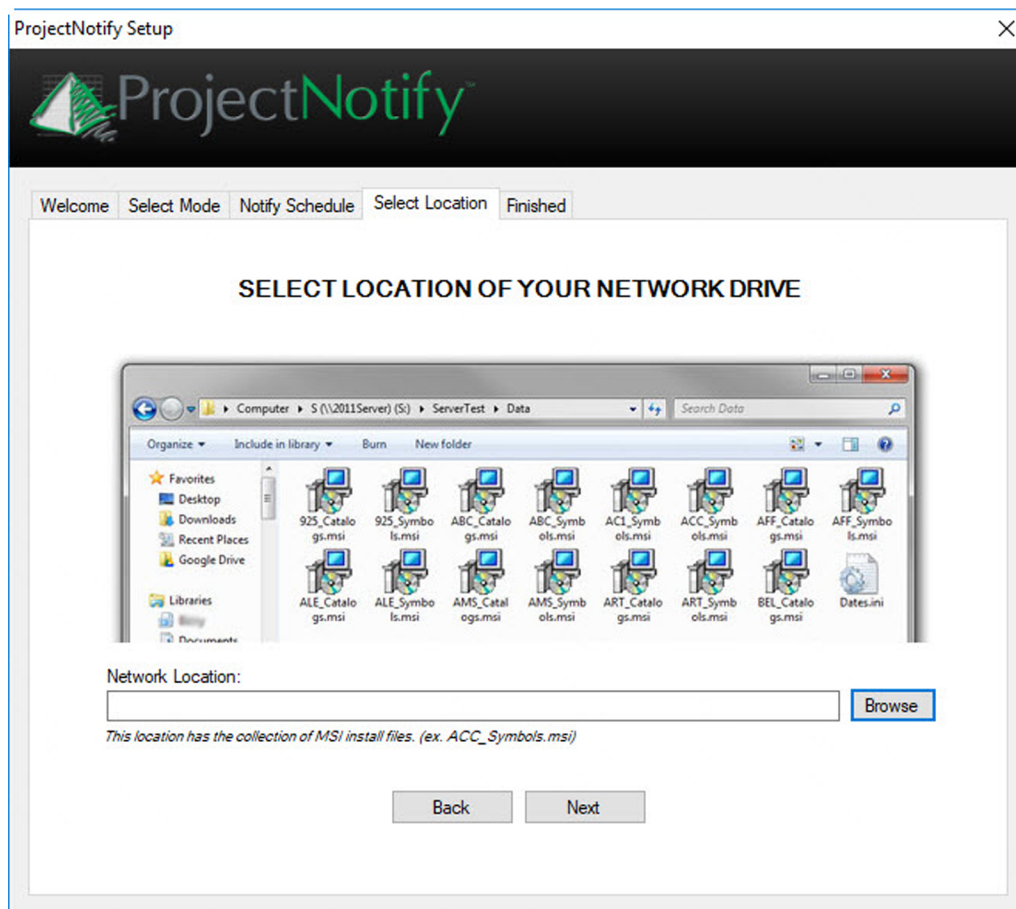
ProjectNotify Setup

ProjectNotify

Welcome Select Mode Notify Schedule Select Location Finished

SELECT LOCATION OF YOUR NETWORK DRIVE

Computer ▸ S (\\2011Server) (S:) ▸ ServerTest ▸ Data

Search Data

Organize ▾ Include in library ▾ Burn New folder

Favorites
Desktop
Downloads
Recent Places
Google Drive

Libraries
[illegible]
Documents

925_Catalogs.msi
925_Symbols.msi
ABC_Catalogs.msi
ABC_Symbols.msi
AC1_Symbols.msi
ACC_Symbols.msi
AFF_Catalogs.msi
AFF_Symbols.msi
ALE_Catalogs.msi
ALE_Symbols.msi
AMS_Catalogs.msi
AMS_Symbols.msi
ART_Catalogs.msi
ART_Symbols.msi
BEL_Catalogs.msi
Dates.ini

Network Location:

Browse

This location has the collection of MSI install files. (ex. ACC_Symbols.msi)

Back Next